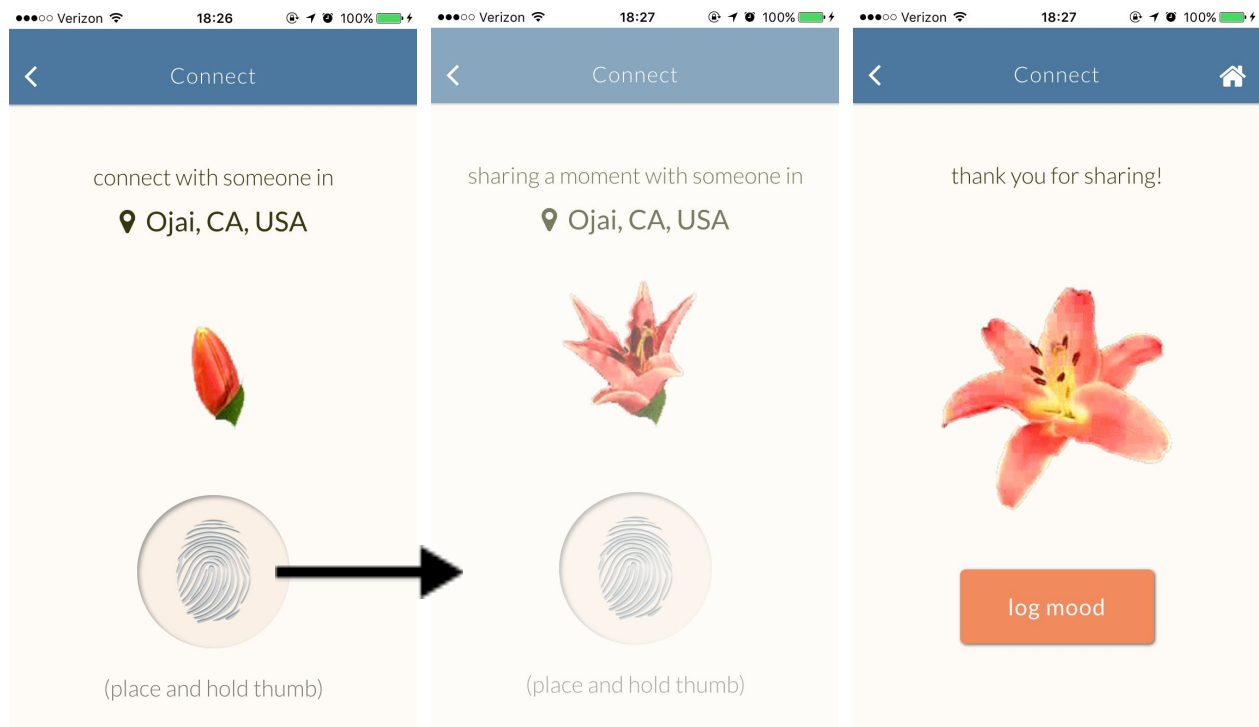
●●●○○ Verizon 18:26 100%

Connect

connect with someone in

Ojai, CA, USA

(place and hold thumb)

●●●○○ Verizon 18:27 100%

Connect

sharing a moment with someone in

Ojai, CA, USA

(place and hold thumb)

●●●○○ Verizon 18:27 100%

Connect

thank you for sharing!

log mood